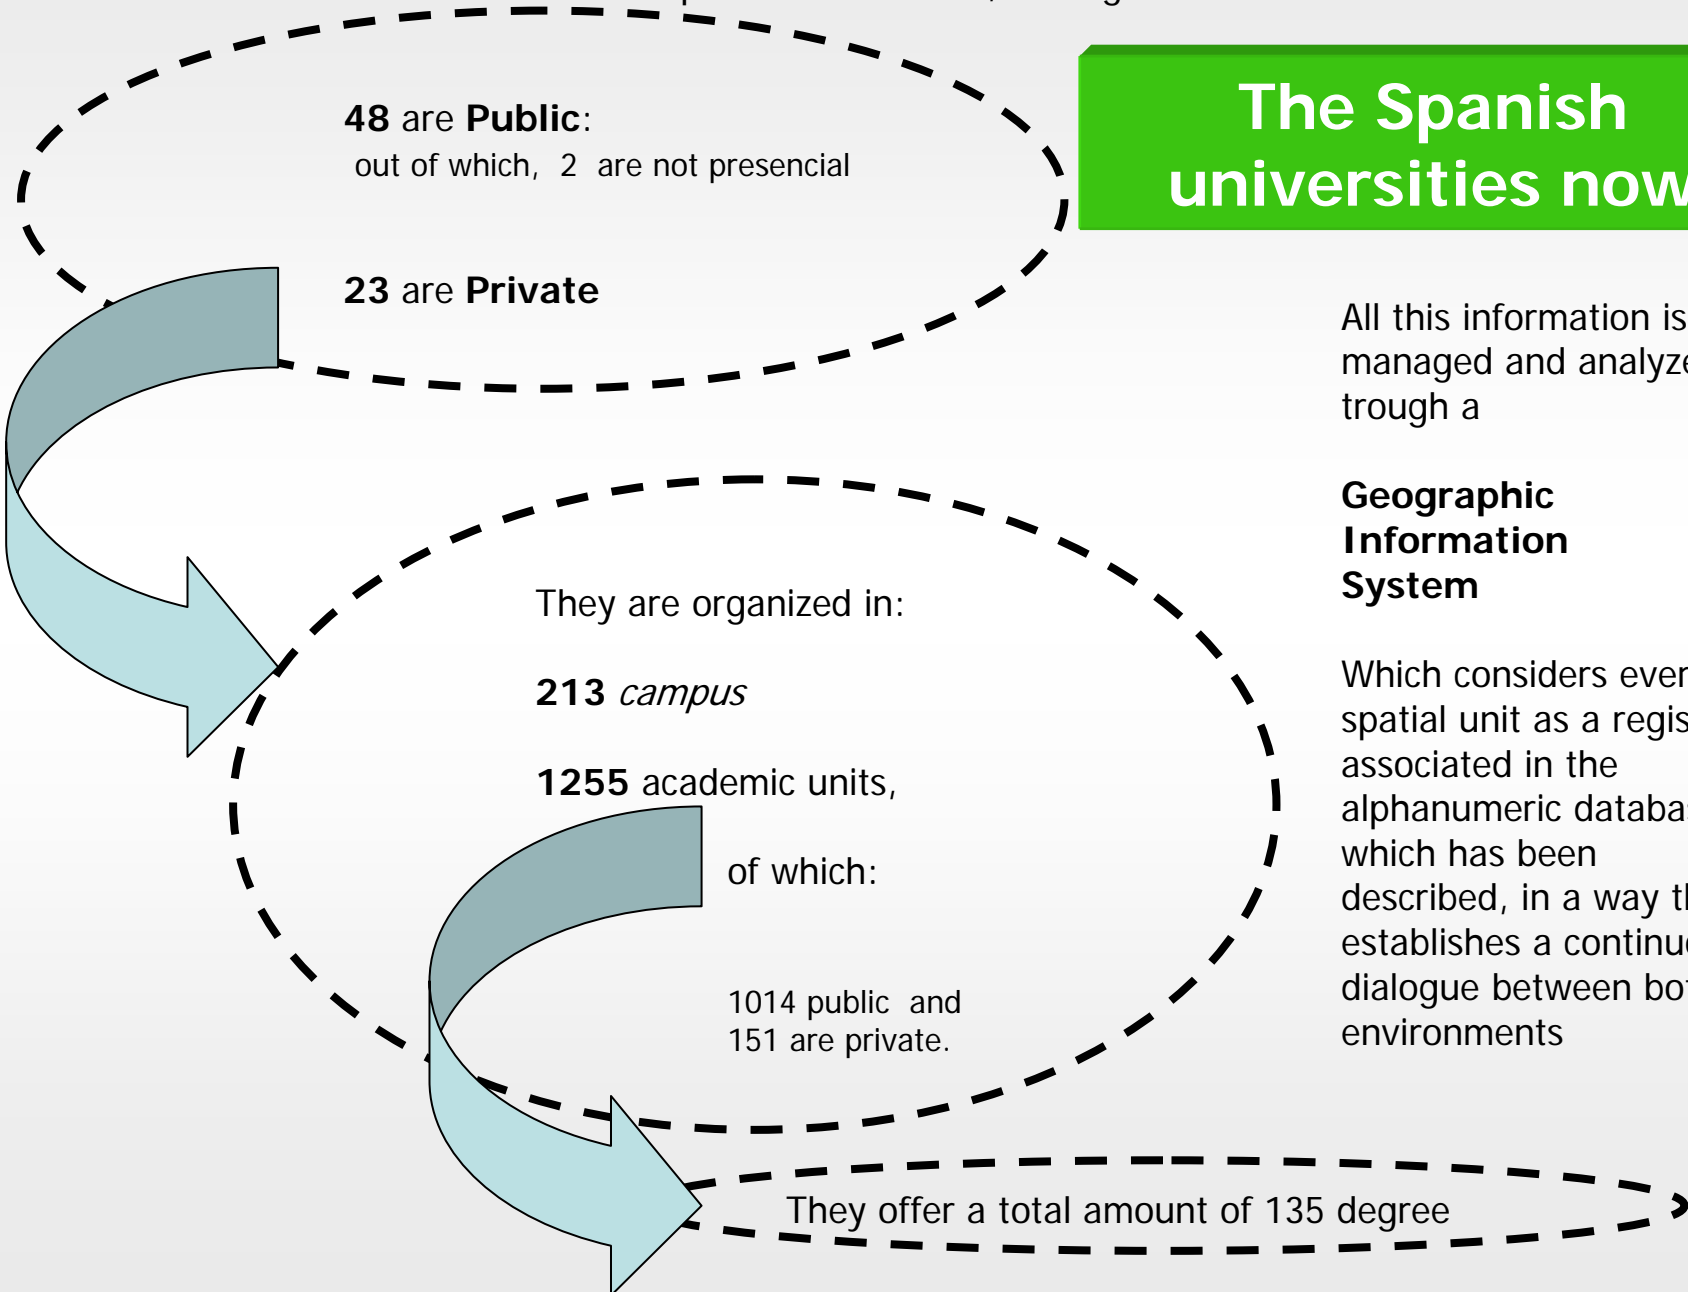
48 are Public:
out of which, 2 are not presencial

23 are Private

The Spanish universities now

All this information is managed and analyze trough a

Geographic Information System

Which considers ever spatial unit as a regis associated in the alphanumeric databa which has been described, in a way th establishes a continu dialogue between bo environments

They are organized in:

213 campus

1255 academic units,

of which:

1014 public and 151 are private.

They offer a total amount of 135 degree